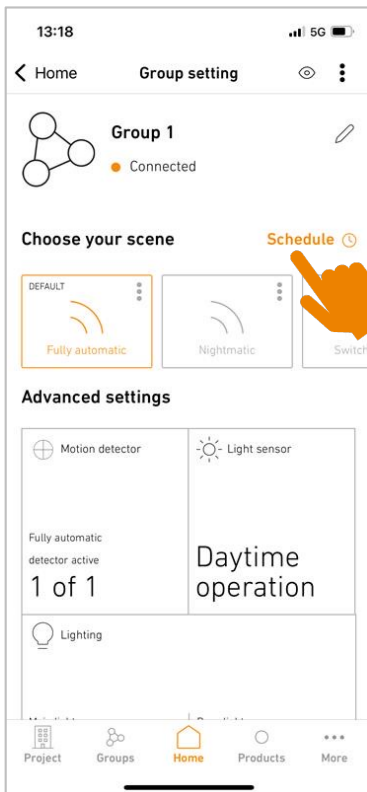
13:18

5G

Home

Group setting

Group 1

Connected

Choose your scene

Schedule

DEFAULT

Fully automatic

Nightmatic

Switch

Advanced settings

Motion detector

Light sensor

Fully automatic detector active

1 of 1

Daytime operation

Lighting

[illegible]

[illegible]

Project

Groups

Home

Products

More